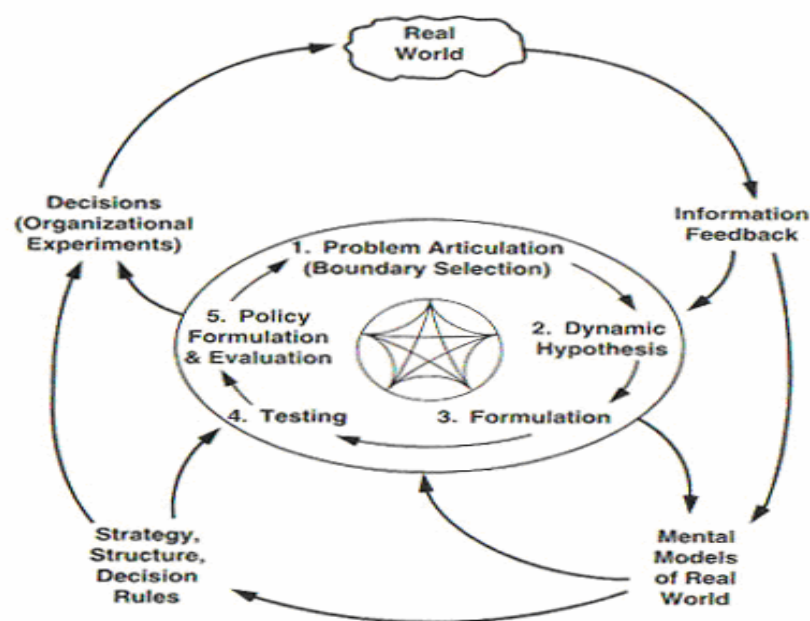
Real World

Decisions (Organizational Experiments)

Information Feedback

1. Problem Articulation (Boundary Selection)

2. Dynamic Hypothesis

3. Formulation

4. Testing

5. Policy Formulation & Evaluation

Strategy, Structure, Decision Rules

Mental Models of Real World